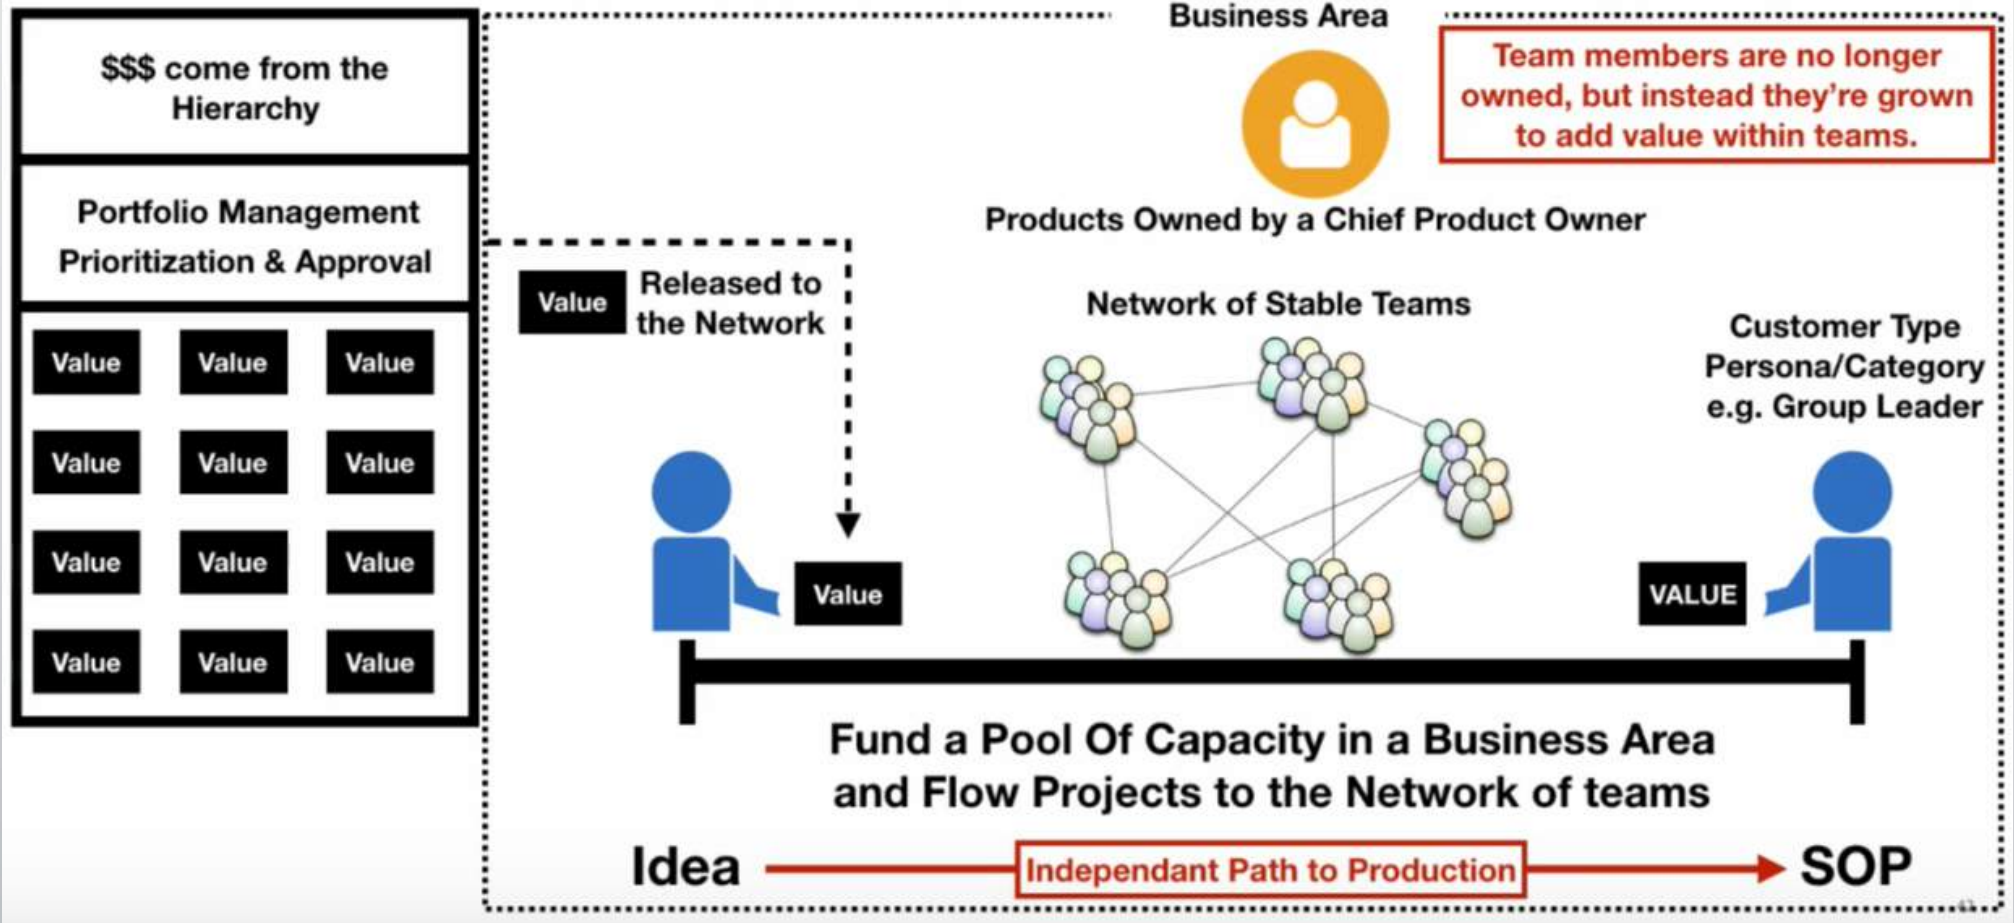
$$$ come from the Hierarchy

Portfolio Management Prioritization & Approval

| Value | Value | Value |
|---|---|---|
| Value | Value | Value |
| Value | Value | Value |
| Value | Value | Value |

Business Area

Team members are no longer owned, but instead they're grown to add value within teams.

Products Owned by a Chief Product Owner

Value Released to the Network

Network of Stable Teams

Customer Type Persona/Category e.g. Group Leader

Value

VALUE

Fund a Pool Of Capacity in a Business Area and Flow Projects to the Network of teams

Idea Independant Path to Production SOP